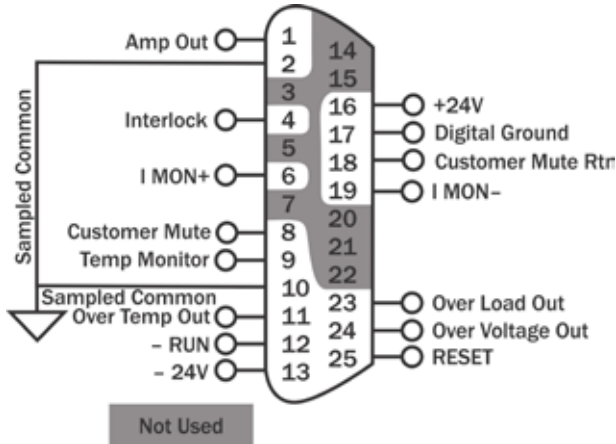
Amp Out
1
2
3
4
5
6
7
8
9
10
11
12
13
14
15
16
17
18
19
20
21
22
23
24
25
Sampled Common
Interlock
I MON+
Customer Mute
Temp Monitor
Sampled Common
Over Temp Out
– RUN
– 24V
+24V
Digital Ground
Customer Mute Rtn
I MON–
Over Load Out
Over Voltage Out
RESET
Not Used